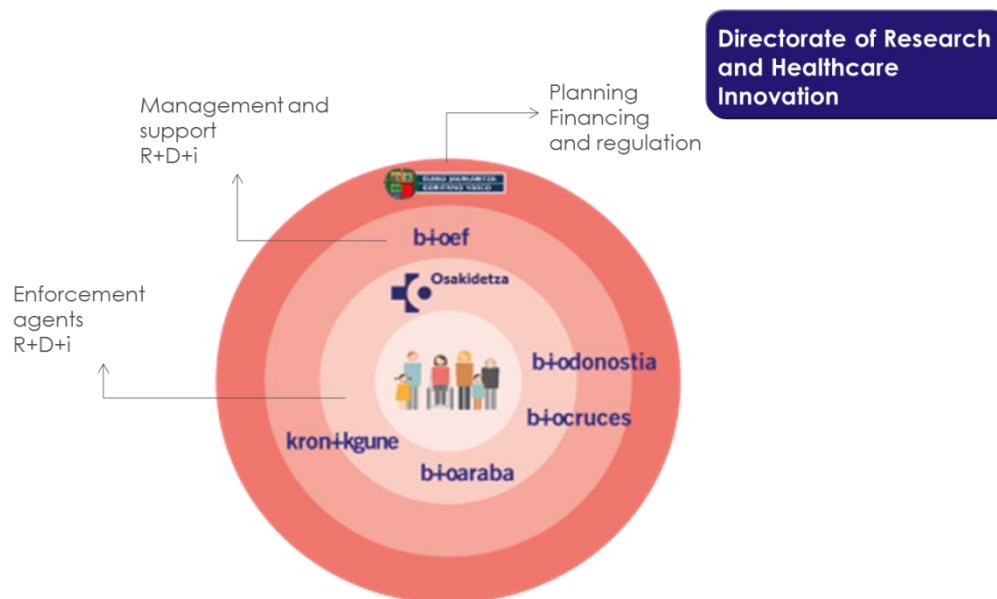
Directorate of Research and Healthcare Innovation

Management and support R+D+i

Planning Financing and regulation

EUSKO JAURLARITZA GOBIERNO VASCO

b+oef

Osakidetza

Enforcement agents R+D+i

b+odonostia

b+ocruces

kron+kgune

b+oaraba